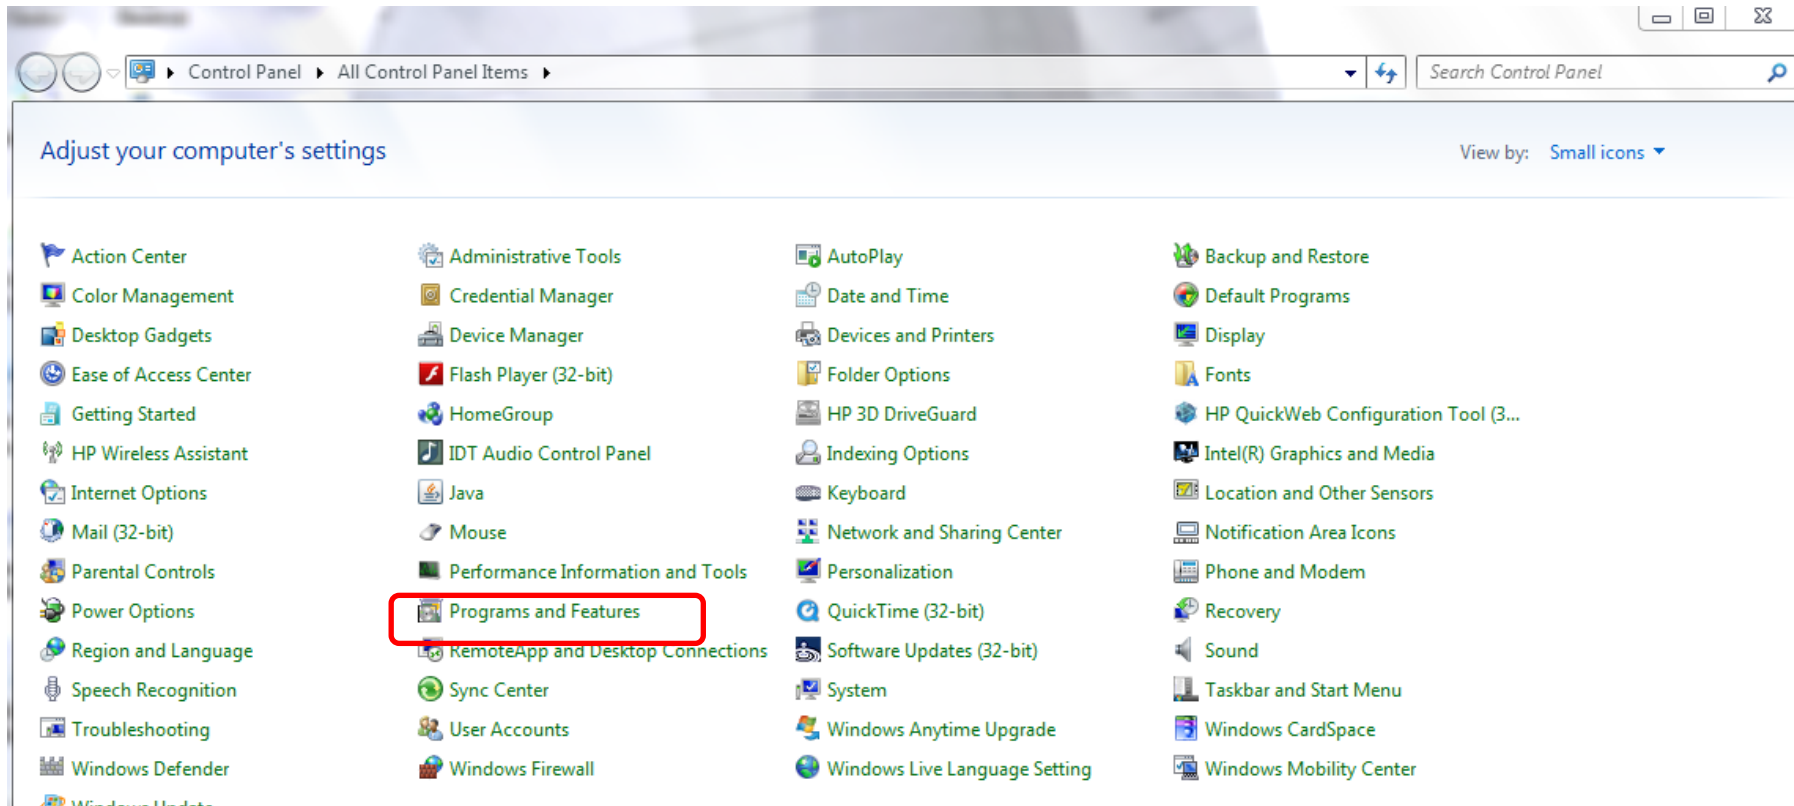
Control Panel ▸ All Control Panel Items ▸

Search Control Panel

Adjust your computer's settings

View by: Small icons

Action Center
Color Management
Desktop Gadgets
Ease of Access Center
Getting Started
HP Wireless Assistant
Internet Options
Mail (32-bit)
Parental Controls
Power Options
Region and Language
Speech Recognition
Troubleshooting
Windows Defender
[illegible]

Administrative Tools
Credential Manager
Device Manager
Flash Player (32-bit)
HomeGroup
IDT Audio Control Panel
Java
Mouse
Performance Information and Tools
Programs and Features
RemoteApp and Desktop Connections
Sync Center
User Accounts
Windows Firewall

AutoPlay
Date and Time
Devices and Printers
Folder Options
HP 3D DriveGuard
Indexing Options
Keyboard
Network and Sharing Center
Personalization
QuickTime (32-bit)
Software Updates (32-bit)
System
Windows Anytime Upgrade
Windows Live Language Setting

Backup and Restore
Default Programs
Display
Fonts
HP QuickWeb Configuration Tool (3...
Intel(R) Graphics and Media
Location and Other Sensors
Notification Area Icons
Phone and Modem
Recovery
Sound
Taskbar and Start Menu
Windows CardSpace
Windows Mobility Center